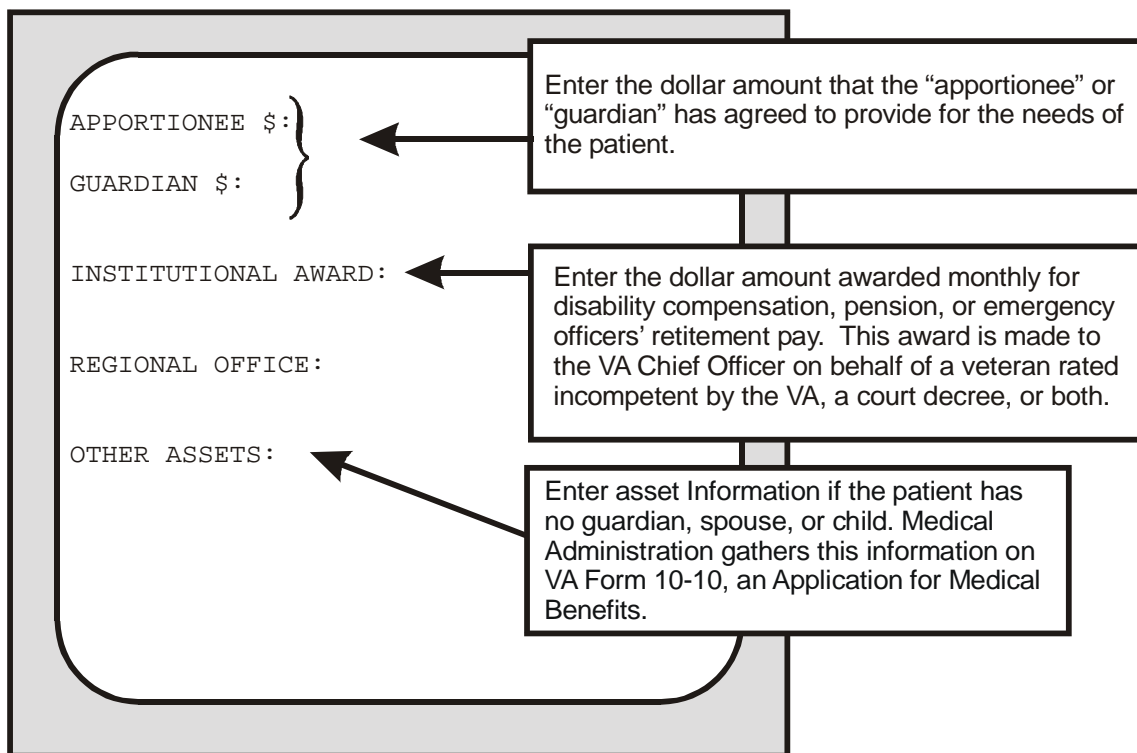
APPORTIONEE $:

GUARDIAN $:

Enter the dollar amount that the “apportionee” or “guardian” has agreed to provide for the needs of the patient.

INSTITUTIONAL AWARD:

Enter the dollar amount awarded monthly for disability compensation, pension, or emergency officers’ retitement pay. This award is made to the VA Chief Officer on behalf of a veteran rated incompetent by the VA, a court decree, or both.

REGIONAL OFFICE:

OTHER ASSETS:

Enter asset Information if the patient has no guardian, spouse, or child. Medical Administration gathers this information on VA Form 10-10, an Application for Medical Benefits.